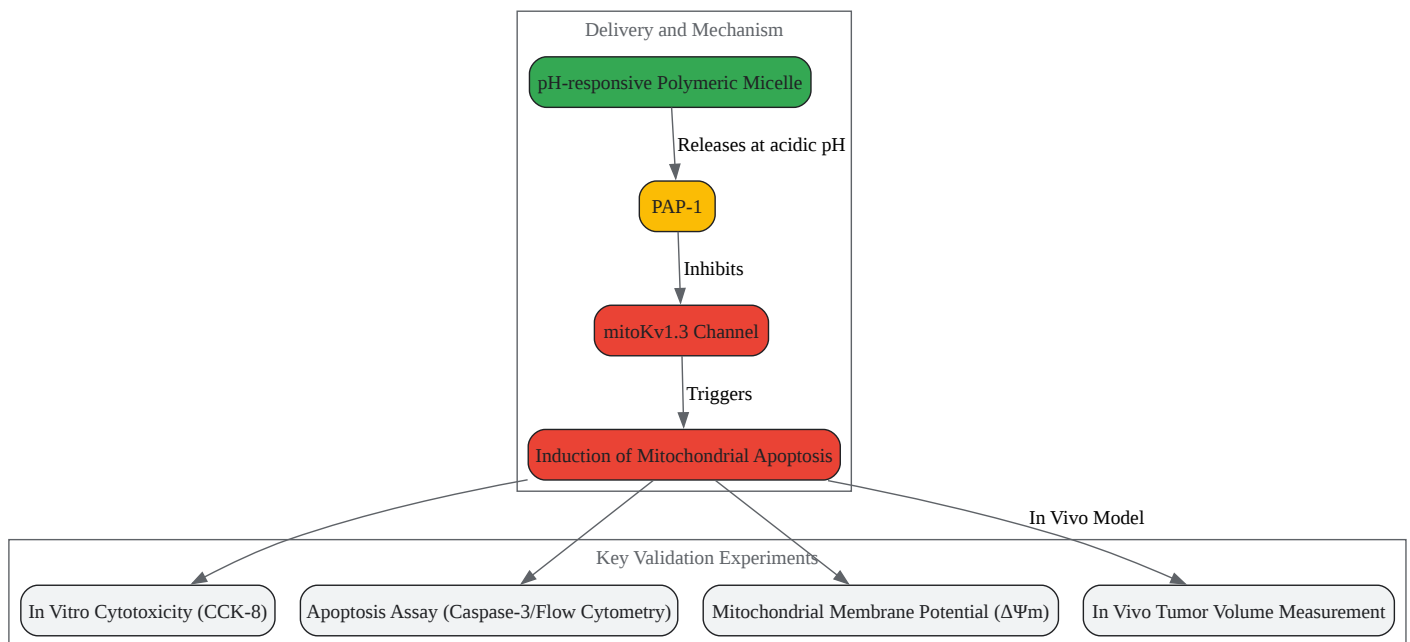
Delivery and Mechanism

pH-responsive Polymeric Micelle

Releases at acidic pH

PAP-1

Inhibits

mitoKv1.3 Channel

Triggers

Induction of Mitochondrial Apoptosis

In Vivo Model

Key Validation Experiments

In Vitro Cytotoxicity (CCK-8)

Apoptosis Assay (Caspase-3/Flow Cytometry)

Mitochondrial Membrane Potential ($\Delta\Psi m$)

In Vivo Tumor Volume Measurement